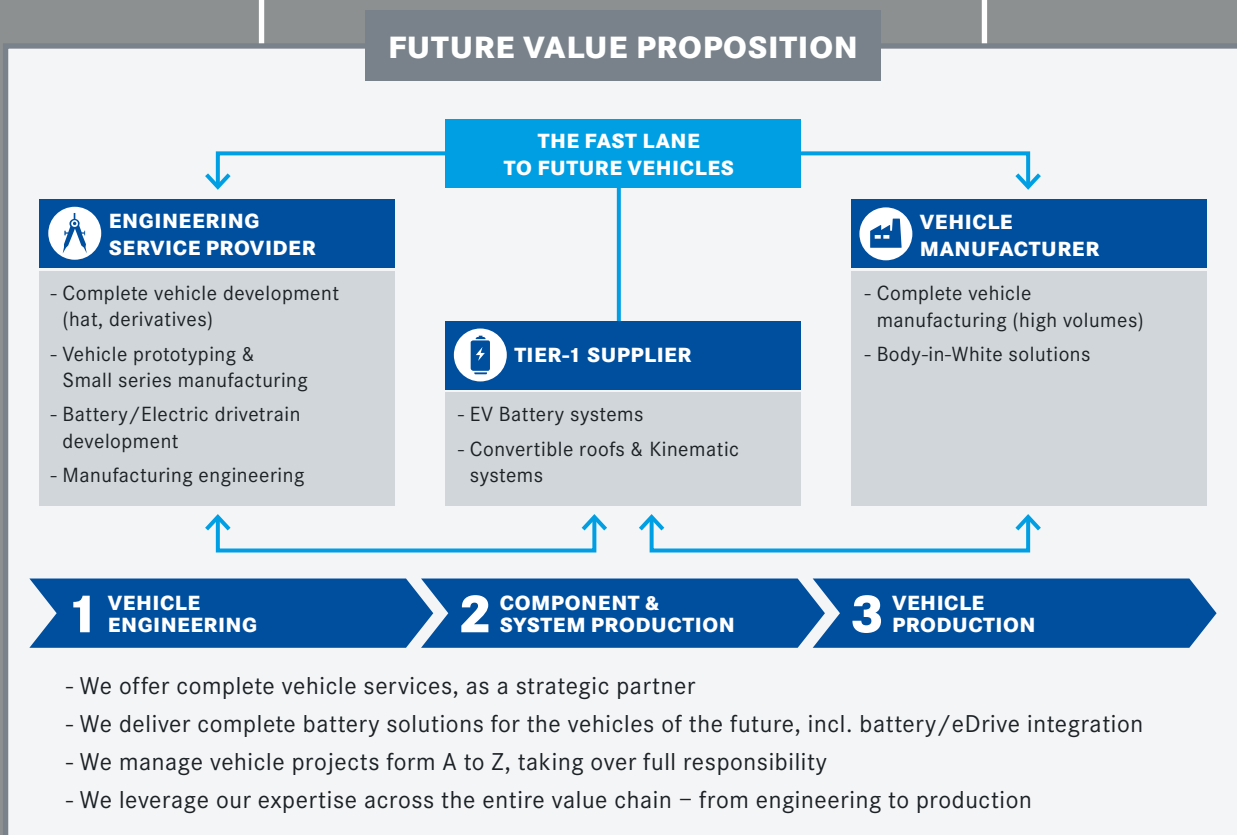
FUTURE VALUE PROPOSITION

THE FAST LANE TO FUTURE VEHICLES

ENGINEERING SERVICE PROVIDER

- Complete vehicle development (hat, derivatives)
- Vehicle prototyping & Small series manufacturing
- Battery/Electric drivetrain development
- Manufacturing engineering

TIER-1 SUPPLIER

- EV Battery systems
- Convertible roofs & Kinematic systems

VEHICLE MANUFACTURER

- Complete vehicle manufacturing (high volumes)
- Body-in-White solutions

1 VEHICLE ENGINEERING

2 COMPONENT & SYSTEM PRODUCTION

3 VEHICLE PRODUCTION

- We offer complete vehicle services, as a strategic partner
- We deliver complete battery solutions for the vehicles of the future, incl. battery/eDrive integration
- We manage vehicle projects form A to Z, taking over full responsibility
- We leverage our expertise across the entire value chain – from engineering to production